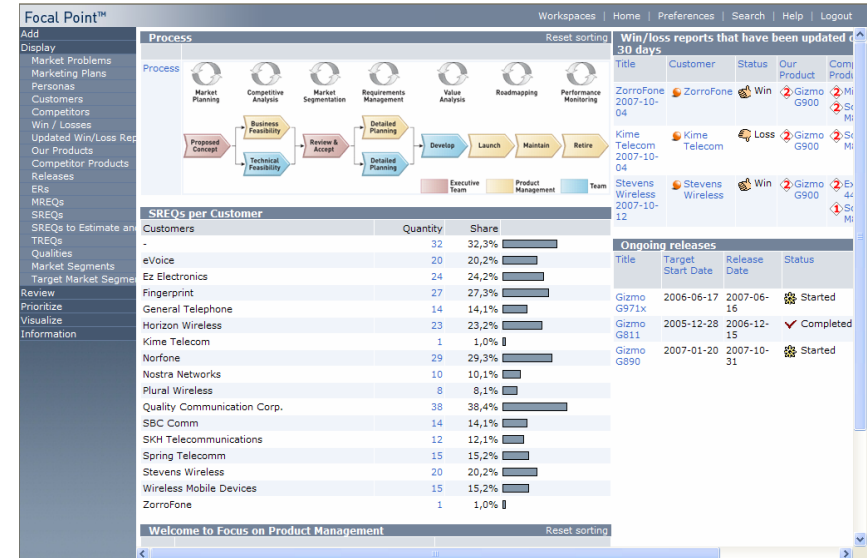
Focal Point™

Workspaces | Home | Preferences | Search | Help | Logout

Add
Display
Market Problems
Marketing Plans
Personas
Customers
Competitors
Win / Losses
Updated Win/Loss Rep
Our Products
Competitor Products
Releases
ERs
MREQs
SREQs
SREQs to Estimate an
TREQs
Qualities
Market Segments
Target Market Segme
Review
Prioritize
Visualize
Information

Process
Reset sorting

Process

Market Planning
Competitive Analysis
Market Segmentation
Requirements Management
Value Analysis
Roadmapping
Performance Monitoring

Proposed Concept
Business Feasibility
Technical Feasibility
Review & Accept
Detailed Planning
Detailed Planning
Develop
Launch
Maintain
Retire

Executive Team
Product Management
Team

SREQs per Customer

| Customers | Quantity | Share |
|---|---|---|
| - | 32 | 32,3% |
| eVoice | 20 | 20,2% |
| Ez Electronics | 24 | 24,2% |
| Fingerprint | 27 | 27,3% |
| General Telephone | 14 | 14,1% |
| Horizon Wireless | 23 | 23,2% |
| Kime Telecom | 1 | 1,0% |
| Norfone | 29 | 29,3% |
| Nostra Networks | 10 | 10,1% |
| Plural Wireless | 8 | 8,1% |
| Quality Communication Corp. | 38 | 38,4% |
| SBC Comm | 14 | 14,1% |
| SKH Telecommunications | 12 | 12,1% |
| Spring Telecomm | 15 | 15,2% |
| Stevens Wireless | 20 | 20,2% |
| Wireless Mobile Devices | 15 | 15,2% |
| ZorroFone | 1 | 1,0% |

Welcome to Focus on Product Management
Reset sorting

Win/loss reports that have been updated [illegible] 30 days

| Title | Customer | Status | Our Product | Comp Produ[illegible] |
|---|---|---|---|---|
| ZorroFone 2007-10-04 | ZorroFone | Win | Gizmo G900 | Mi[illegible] Sc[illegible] Mi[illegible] |
| Kime Telecom 2007-10-04 | Kime Telecom | Loss | Gizmo G900 | Gi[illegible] Sc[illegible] Mi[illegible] |
| Stevens Wireless 2007-10-12 | Stevens Wireless | Win | Gizmo G900 | Ex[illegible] 44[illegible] Sc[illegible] Mi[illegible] |

Ongoing releases

| Title | Target Start Date | Release Date | Status |
|---|---|---|---|
| Gizmo G971x | 2006-06-17 | 2007-06-16 | Started |
| Gizmo G811 | 2005-12-28 | 2006-12-15 | Completed |
| Gizmo G890 | 2007-01-20 | 2007-10-31 | Started |